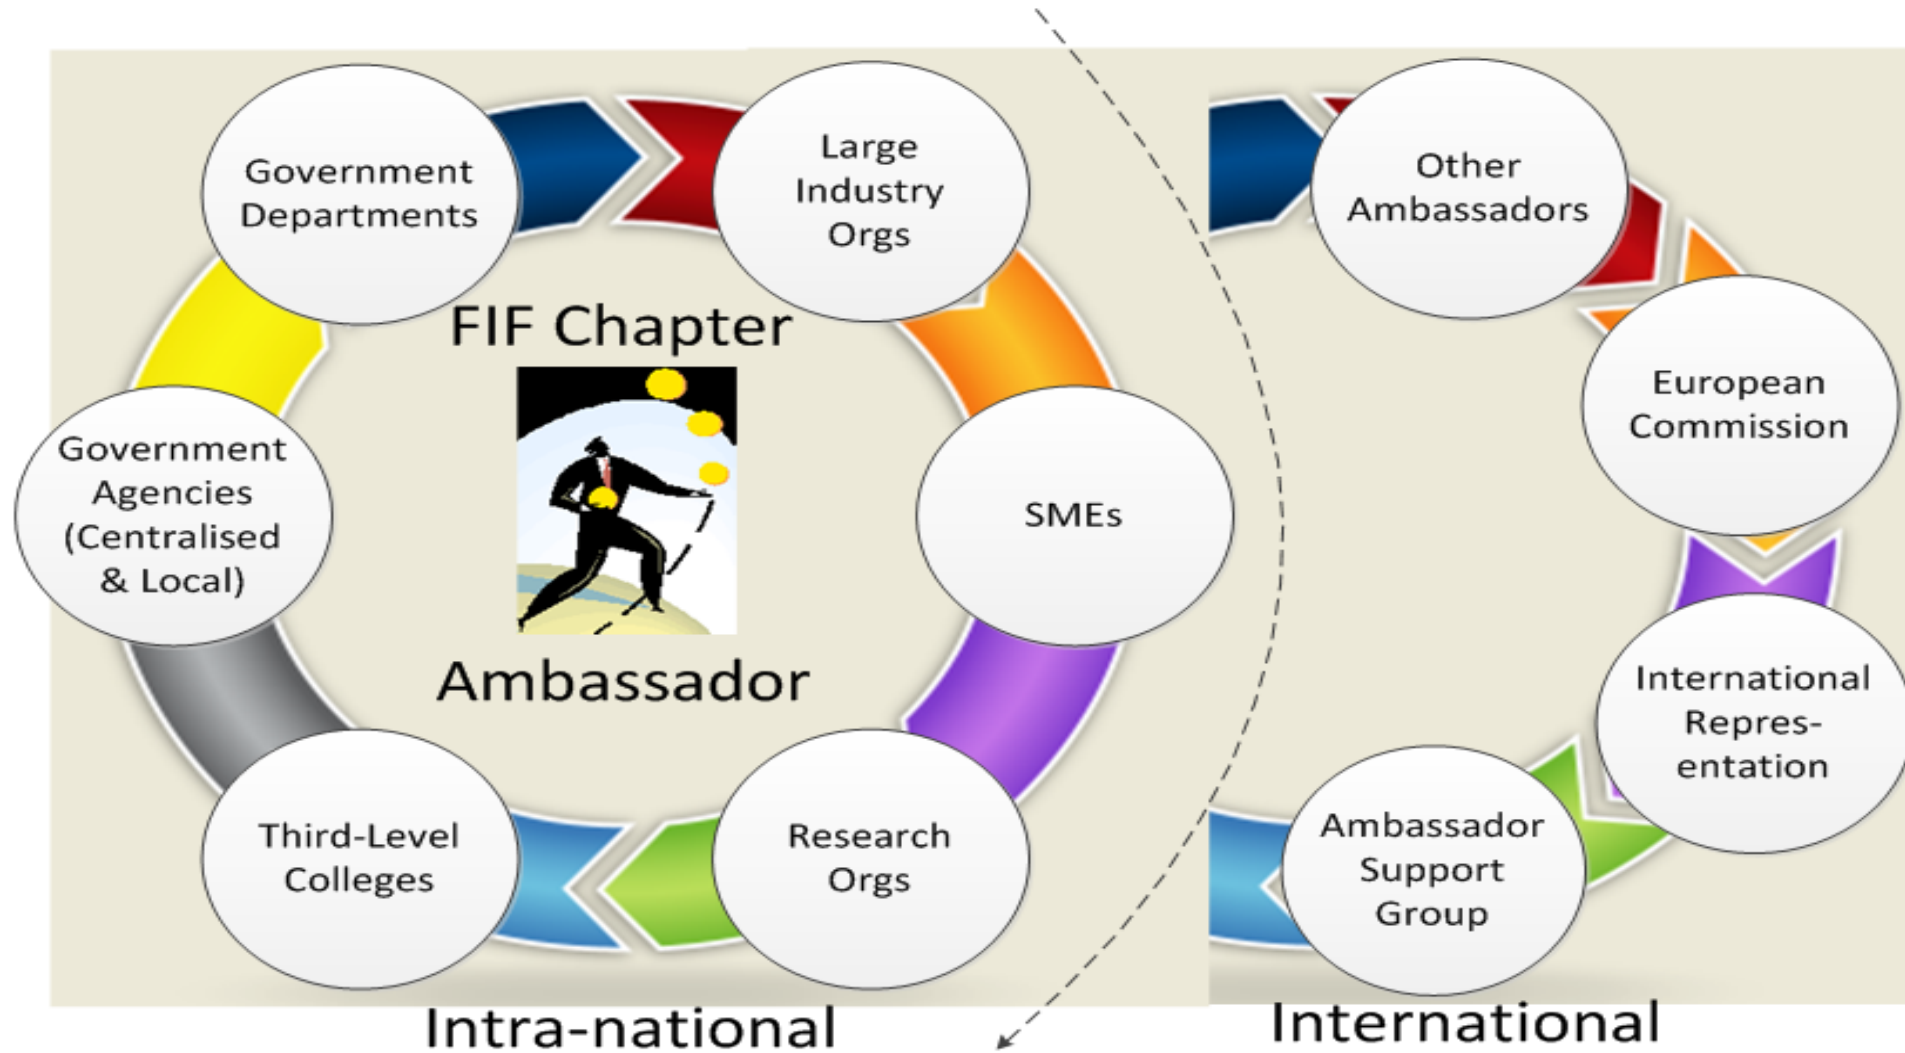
Government Departments

Large Industry Orgs

FIF Chapter

Government Agencies (Centralised & Local)

SMEs

Ambassador

Third-Level Colleges

Research Orgs

Intra-national

Other Ambassadors

European Commission

International Representation

Ambassador Support Group

International